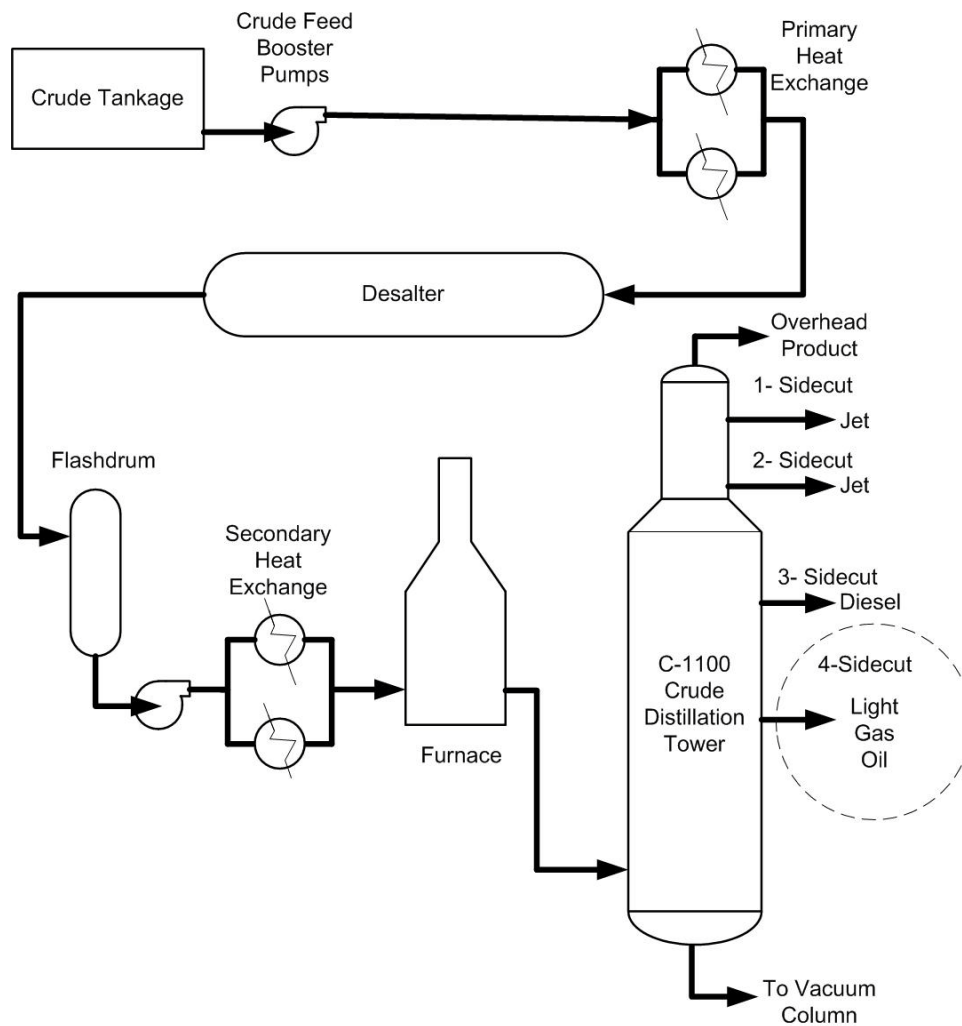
Crude Tankage

Crude Feed Booster Pumps

Primary Heat Exchange

Desalter

Overhead Product

1- Sidecut

Jet

2- Sidecut

Jet

Flashdrum

Secondary Heat Exchange

3- Sidecut

Diesel

4-Sidecut

Light Gas Oil

C-1100 Crude Distillation Tower

Furnace

To Vacuum Column